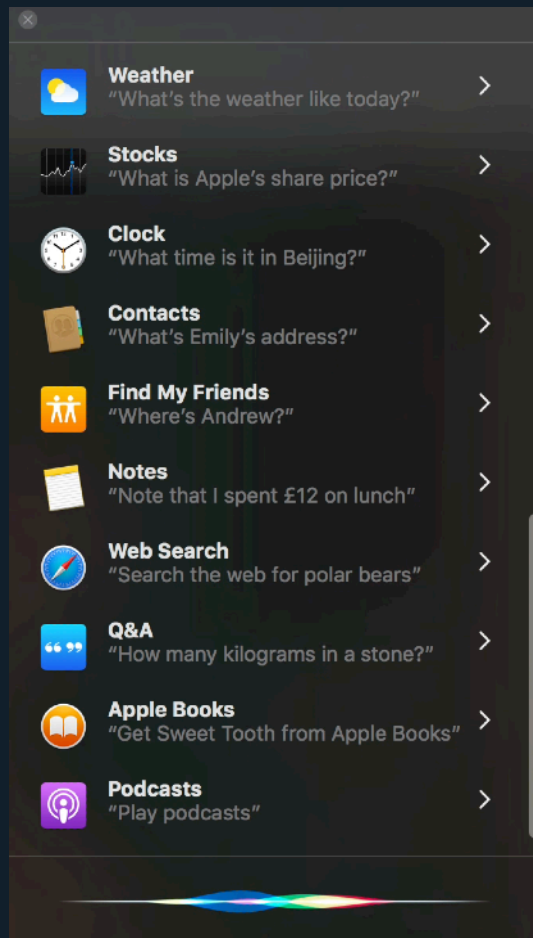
Weather
“What’s the weather like today?”

Stocks
“What is Apple’s share price?”

Clock
“What time is it in Beijing?”

Contacts
“What’s Emily’s address?”

Find My Friends
“Where’s Andrew?”

Notes
“Note that I spent £12 on lunch”

Web Search
“Search the web for polar bears”

Q&A
“How many kilograms in a stone?”

Apple Books
“Get Sweet Tooth from Apple Books”

Podcasts
“Play podcasts”